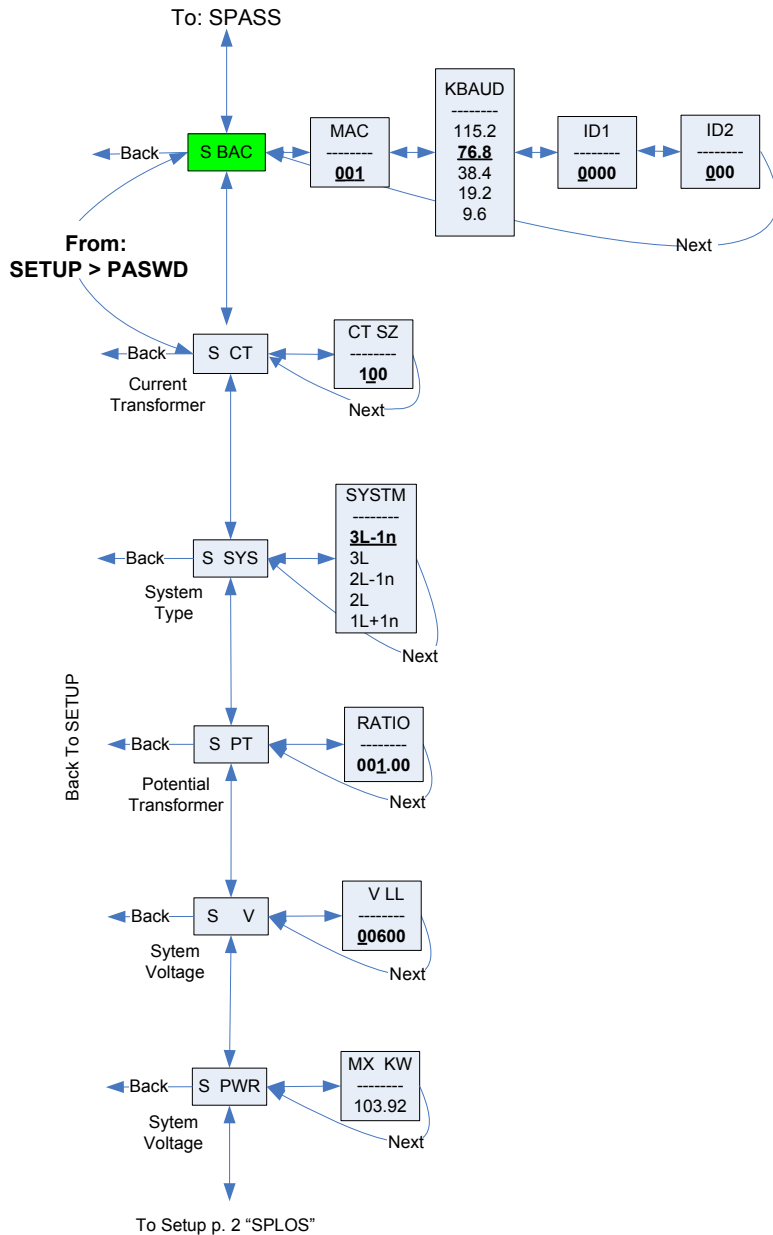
To: SPASS

Back

S BAC

MAC
--------
001

KBAUD
--------
115.2
76.8
38.4
19.2
9.6

ID1
--------
0000

ID2
--------
000

Next

From:
SETUP > PASWD

Back

S CT

Current Transformer

CT SZ
--------
100

Next

Back

S SYS

System Type

SYSTM
--------
3L-1n
3L
2L-1n
2L
1L+1n

Next

Back To SETUP

Back

S PT

Potential Transformer

RATIO
--------
001.00

Next

Back

S V

Sytem Voltage

V LL
--------
00600

Next

Back

S PWR

Sytem Voltage

MX KW
--------
103.92

Next

To Setup p. 2 “SPLOS”